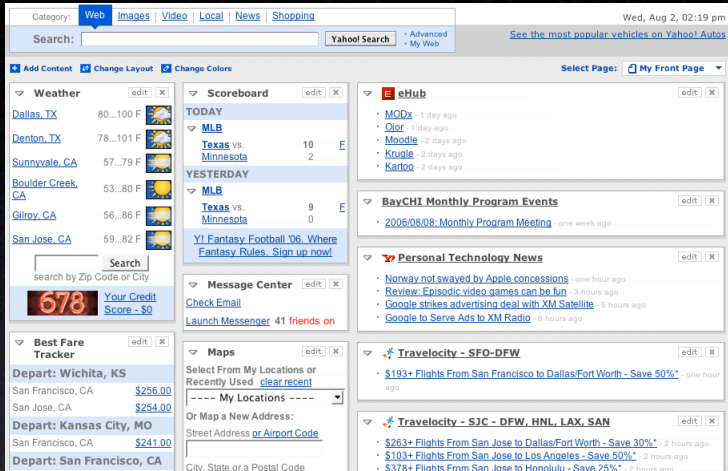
Category: Web Images Video Local News Shopping

Wed, Aug 2, 02:19 pm

Search: Yahoo! Search • Advanced • My Web

See the most popular vehicles on Yahoo! Autos

Add Content Change Layout Change Colors

Select Page: My Front Page

Weather edit ✕

| | |
|---|---|
| Dallas, TX | 80...100 F |
| Denton, TX | 78...101 F |
| Sunnyvale, CA | 57...79 F |
| Boulder Creek, CA | 53...80 F |
| Gilroy, CA | 56...86 F |
| San Jose, CA | 59...82 F |

Search

search by Zip Code or City

678 Your Credit Score - $0

Best Fare Tracker edit ✕

Depart: Wichita, KS

| | |
|---|---|
| San Francisco, CA | $256.00 |
| San Jose, CA | $254.00 |

Depart: Kansas City, MO

| | |
|---|---|
| San Francisco, CA | $241.00 |

Depart: San Francisco, CA

Scoreboard edit ✕

TODAY

MLB

| | | |
|---|---|---|
| Texas vs. | 10 | F |
| Minnesota | 2 | |

YESTERDAY

MLB

| | | |
|---|---|---|
| Texas vs. | 9 | F |
| Minnesota | 0 | |

Y! Fantasy Football '06. Where Fantasy Rules. Sign up now!

Message Center edit ✕

Check Email

Launch Messenger 41 friends on

Maps edit ✕

Select From My Locations or Recently Used clear recent

---- My Locations ----

Or Map a New Address:

Street Address or Airport Code

City, State or a Postal Code

eHub edit ✕

- MODx - 1 day ago
- Ojor - 1 day ago
- Moodle - 2 days ago
- Krugle - 2 days ago
- Kartoo - 2 days ago

BayCHI Monthly Program Events edit ✕

- 2006/08/08: Monthly Program Meeting - one week ago

Personal Technology News edit ✕

- Norway not swayed by Apple concessions - one hour ago
- Review: Episodic video games can be fun - 3 hours ago
- Google strikes advertising deal with XM Satellite - 5 hours ago
- Google to Serve Ads to XM Radio - 6 hours ago

Travelocity - SFO-DFW edit ✕

- $193+ Flights From San Francisco to Dallas/Fort Worth - Save 50%* - one hour ago

Travelocity - SJC - DFW, HNL, LAX, SAN edit ✕

- $263+ Flights From San Jose to Dallas/Fort Worth - Save 30%* - 2 hours ago
- $103+ Flights From San Jose to Los Angeles - Save 50%* - 2 hours ago
- $378+ Flights From San Jose to Honolulu - Save 25%* - 2 hours ago